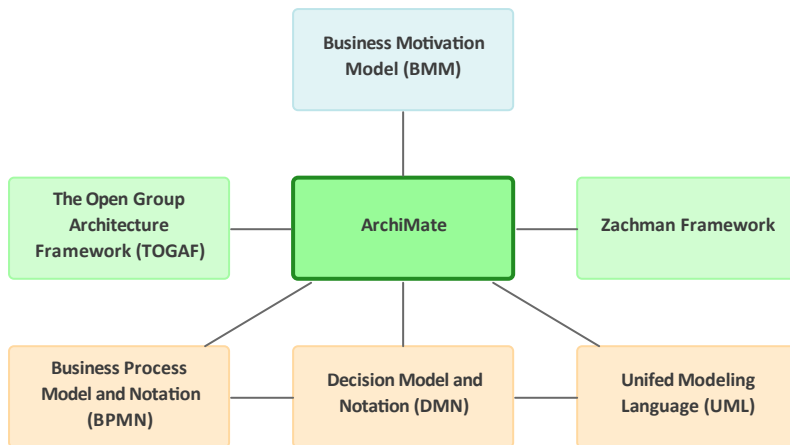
Business Motivation Model (BMM)

The Open Group Architecture Framework (TOGAF)

ArchiMate

Zachman Framework

Business Process Model and Notation (BPMN)

Decision Model and Notation (DMN)

Unifed Modeling Language (UML)